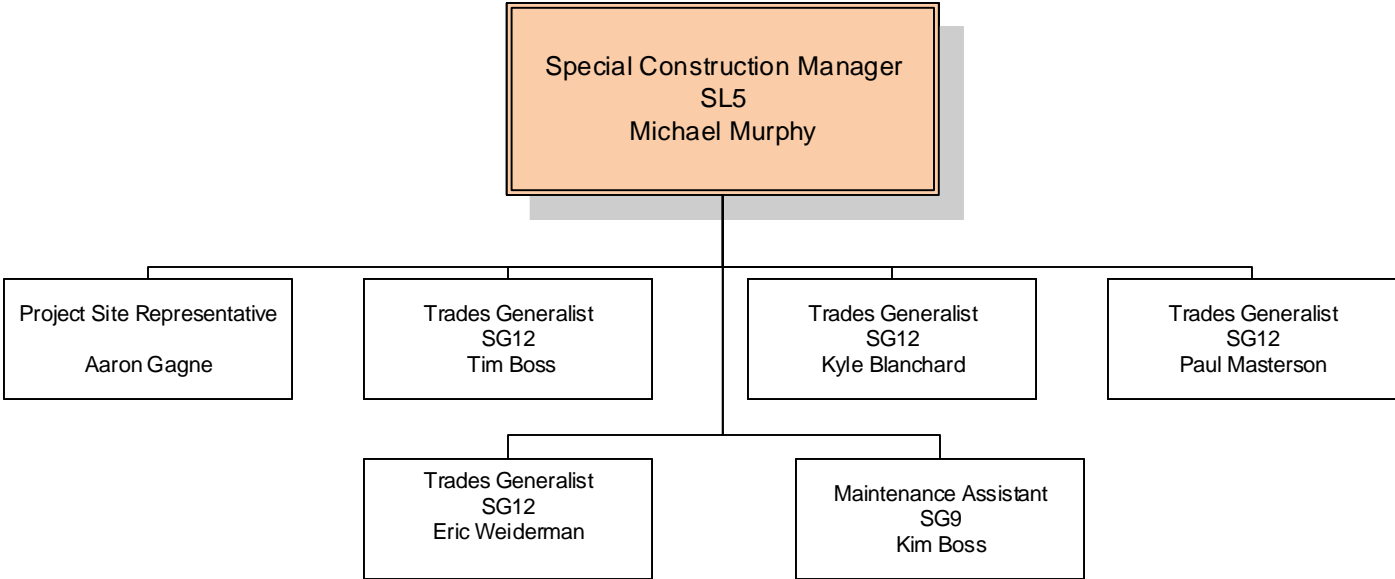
Special Construction Manager
SL5
Michael Murphy

Project Site Representative

Aaron Gagne

Trades Generalist
SG12
Tim Boss

Trades Generalist
SG12
Kyle Blanchard

Trades Generalist
SG12
Paul Masterson

Trades Generalist
SG12
Eric Weiderman

Maintenance Assistant
SG9
Kim Boss